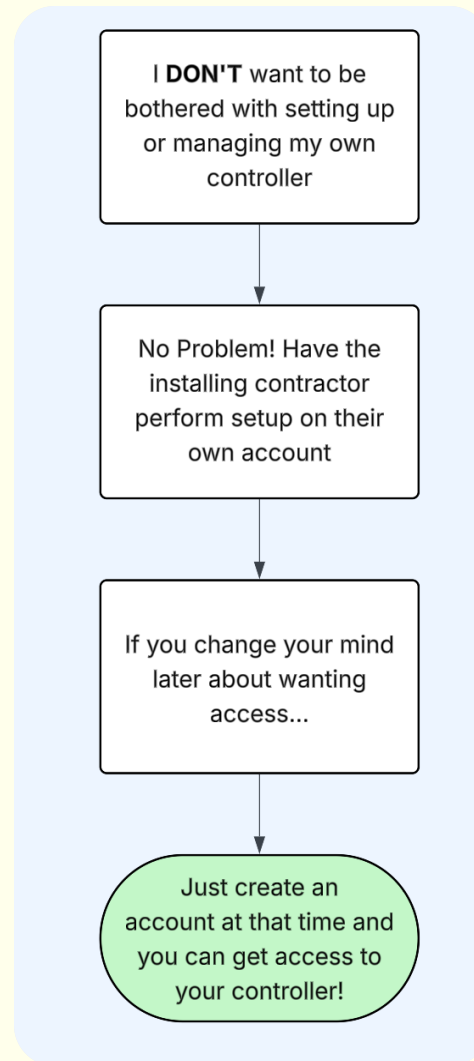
I DON'T want to be bothered with setting up or managing my own controller

No Problem! Have the installing contractor perform setup on their own account

If you change your mind later about wanting access...

Just create an account at that time and you can get access to your controller!